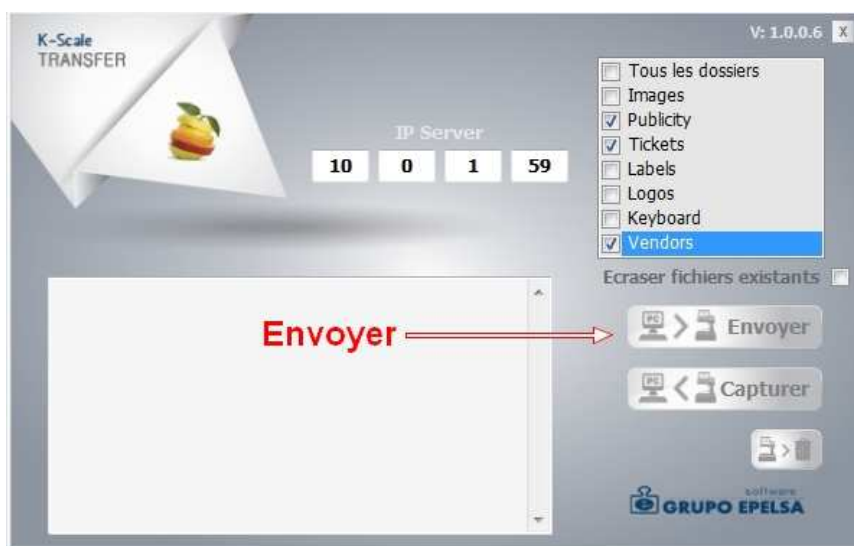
K-Scale
TRANSFER

V: 1.0.0.6 X

IP Server

| 10 | 0 | 1 | 59 |
|---|---|---|---|

Tous les dossiers
Images
Publicity
Tickets
Labels
Logos
Keyboard
Vendors

Ecraser fichiers existants

Envoyer

PC Envoyer

PC Capturer

software
GRUPO EPELSA